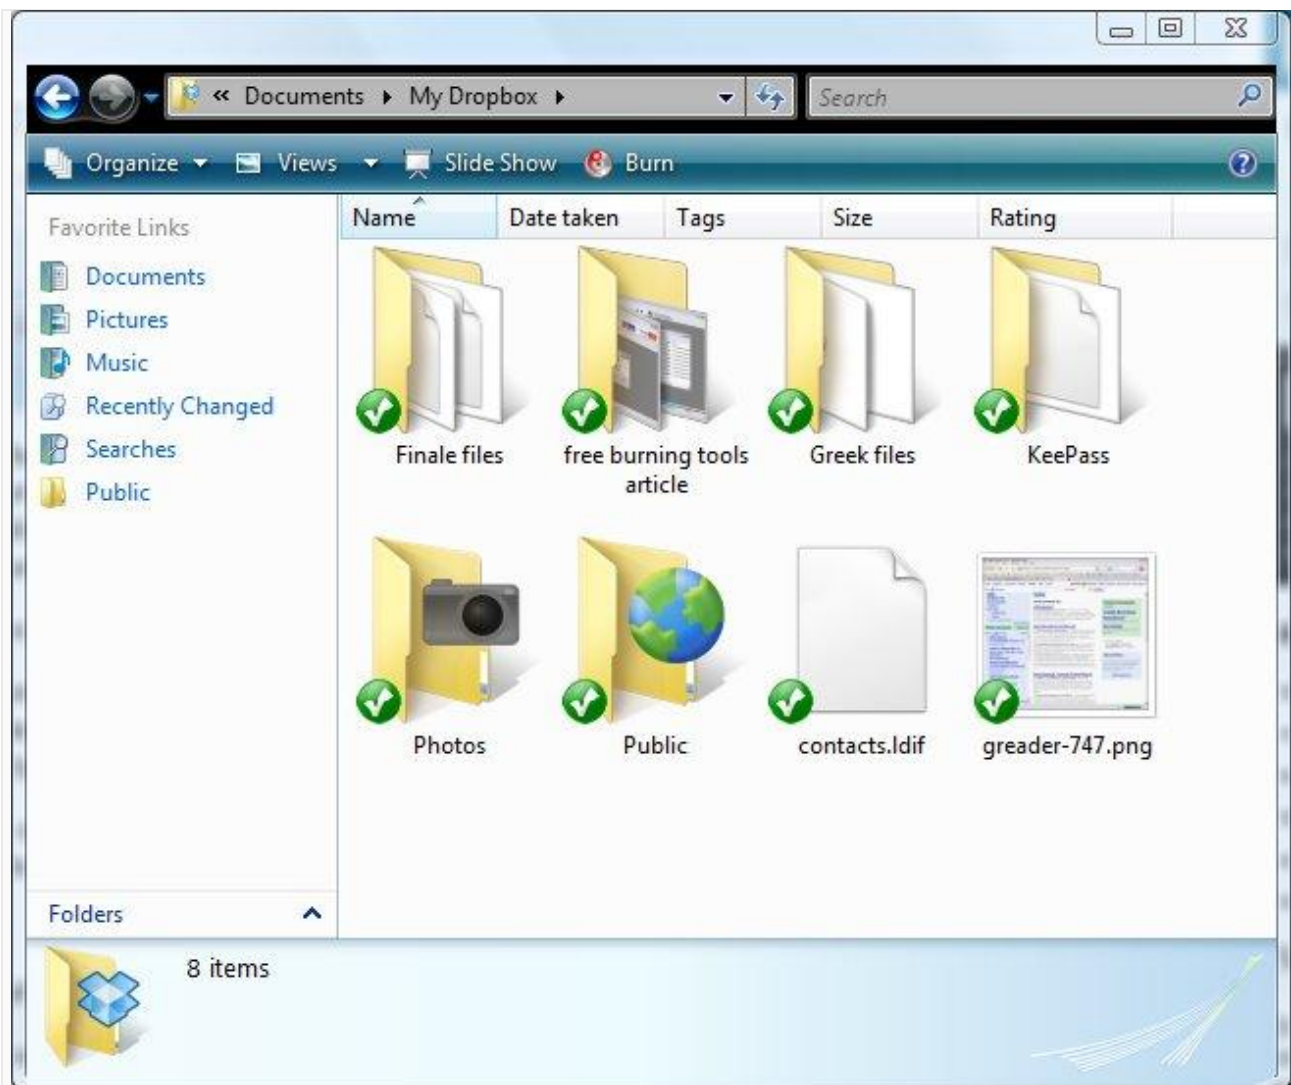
« Documents ▸ My Dropbox ▸

Search

Organize Views Slide Show Burn

Favorite Links

Documents
Pictures
Music
Recently Changed
Searches
Public

Folders

| Name | Date taken | Tags | Size | Rating |
|---|---|---|---|---|

Finale files
free burning tools article
Greek files
KeePass
Photos
Public
contacts.ldif
greader-747.png

8 items